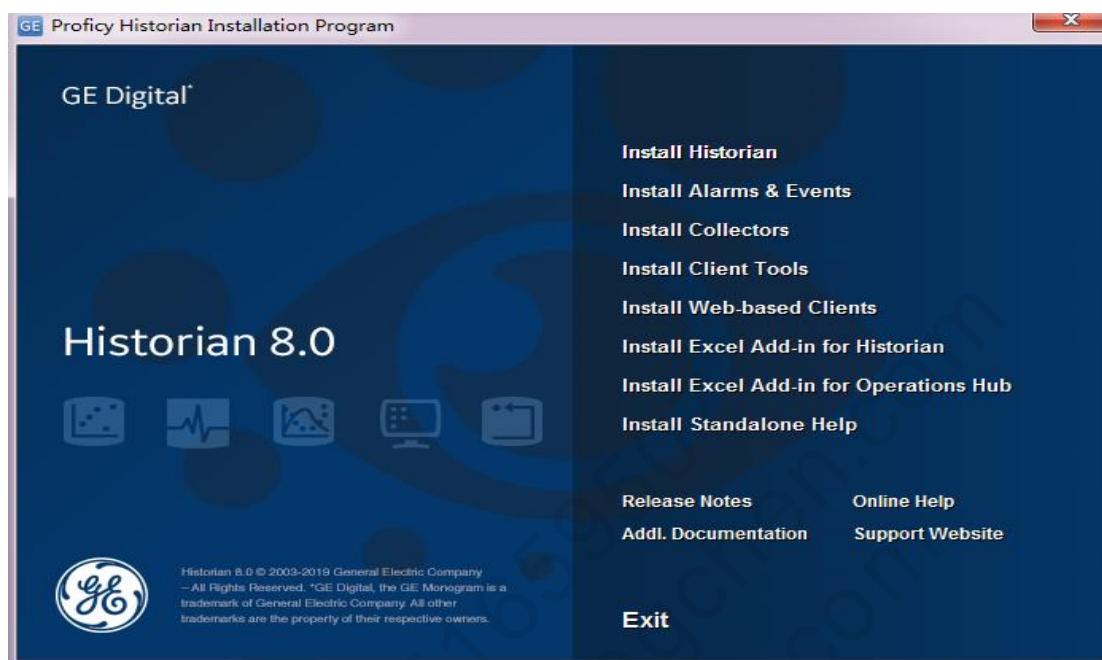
GE Proficy Historian Installation Program

GE Digital*

Historian 8.0

GE

Historian 8.0 © 2003-2019 General Electric Company – All Rights Reserved. *GE Digital, the GE Monogram is a trademark of General Electric Company. All other trademarks are the property of their respective owners.

Install Historian

Install Alarms & Events

Install Collectors

Install Client Tools

Install Web-based Clients

Install Excel Add-in for Historian

Install Excel Add-in for Operations Hub

Install Standalone Help

Release Notes

Online Help

Addl. Documentation

Support Website

Exit